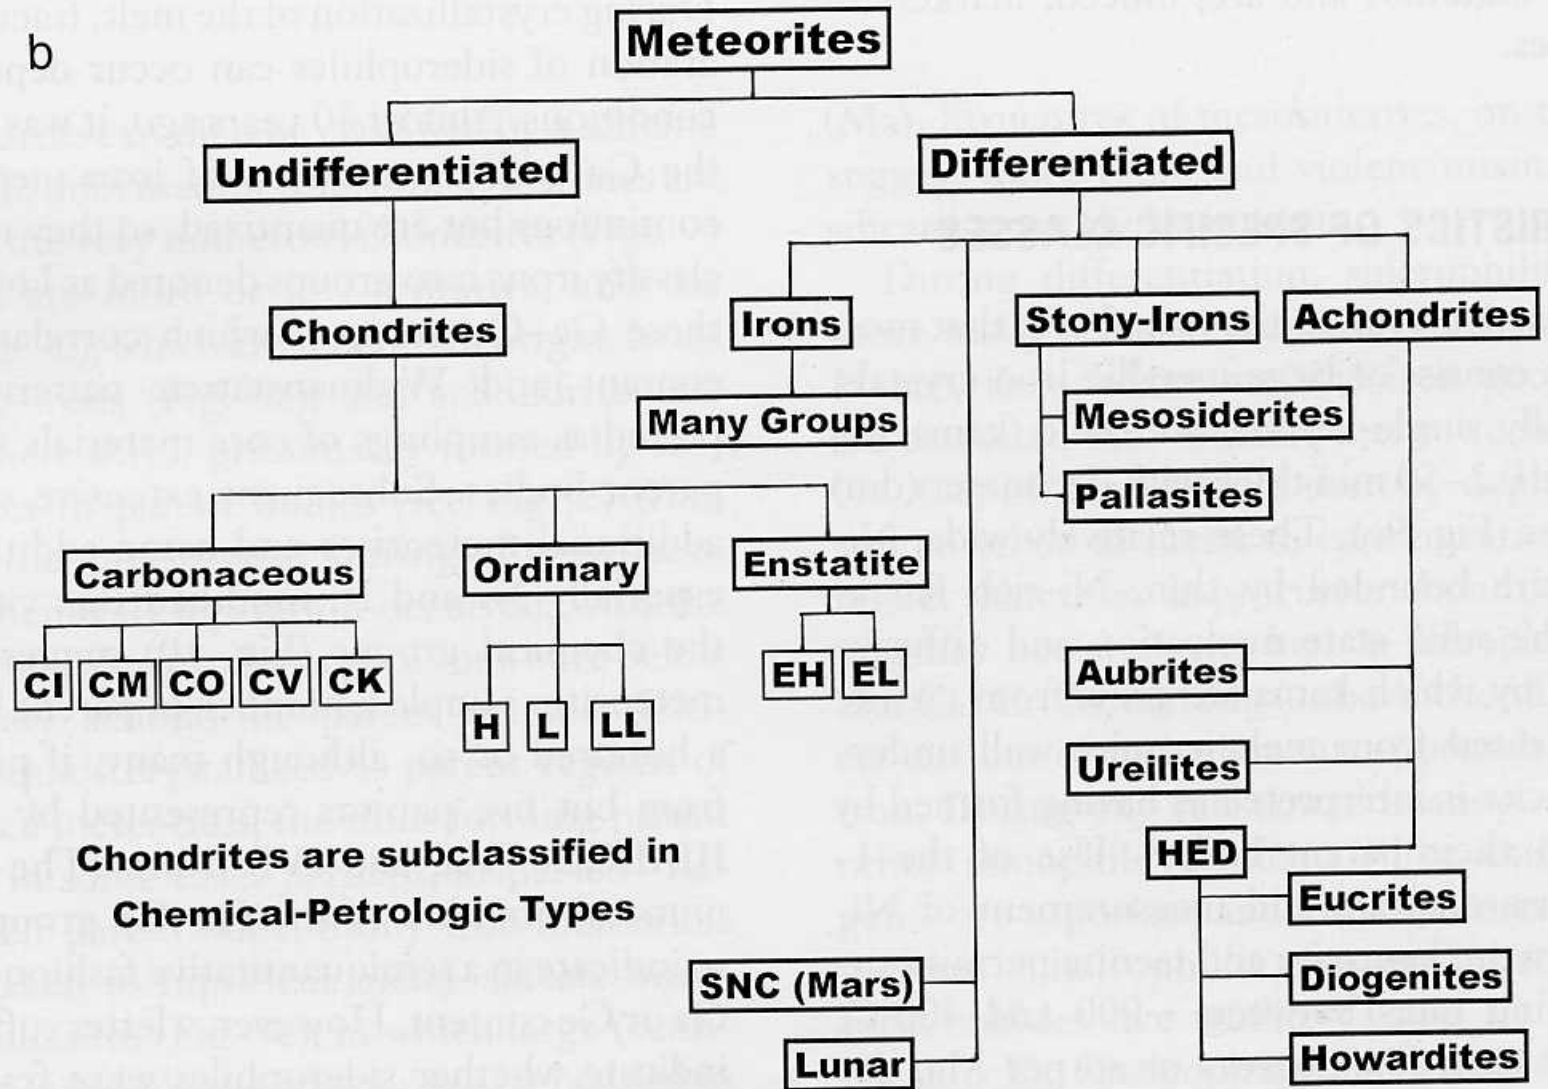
b

Meteorites

Undifferentiated

Differentiated

Chondrites

Irons

Stony-Irons

Achondrites

Many Groups

Mesosiderites

Pallasites

Carbonaceous

Ordinary

Enstatite

CI CM CO CV CK

H L LL

EH EL

Aubrites

Ureilites

HED

Eucrites

Diogenites

Howardites

Chondrites are subclassified in Chemical-Petrologic Types

SNC (Mars)

Lunar